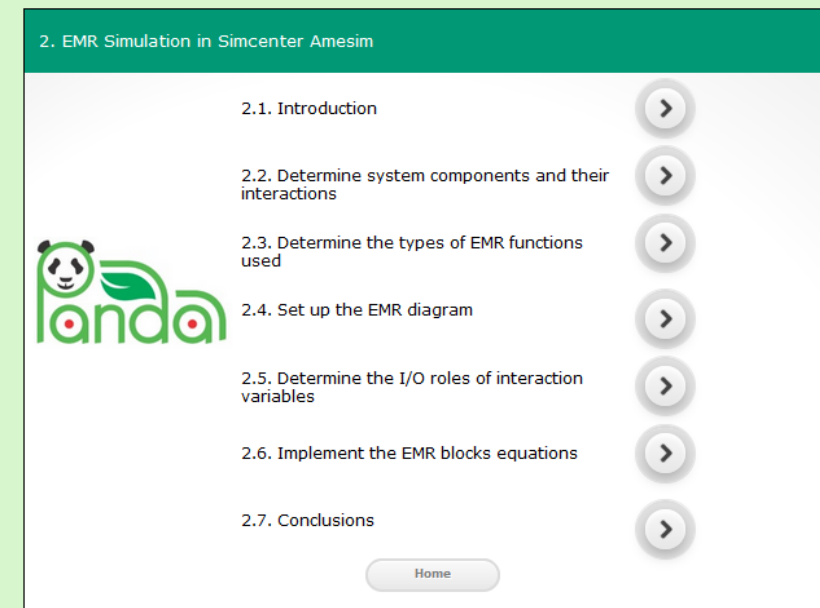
2. EMR Simulation in Simcenter Amesim

2.1. Introduction

2.2. Determine system components and their interactions

2.3. Determine the types of EMR functions used

Panda

2.4. Set up the EMR diagram

2.5. Determine the I/O roles of interaction variables

2.6. Implement the EMR blocks equations

2.7. Conclusions

Home